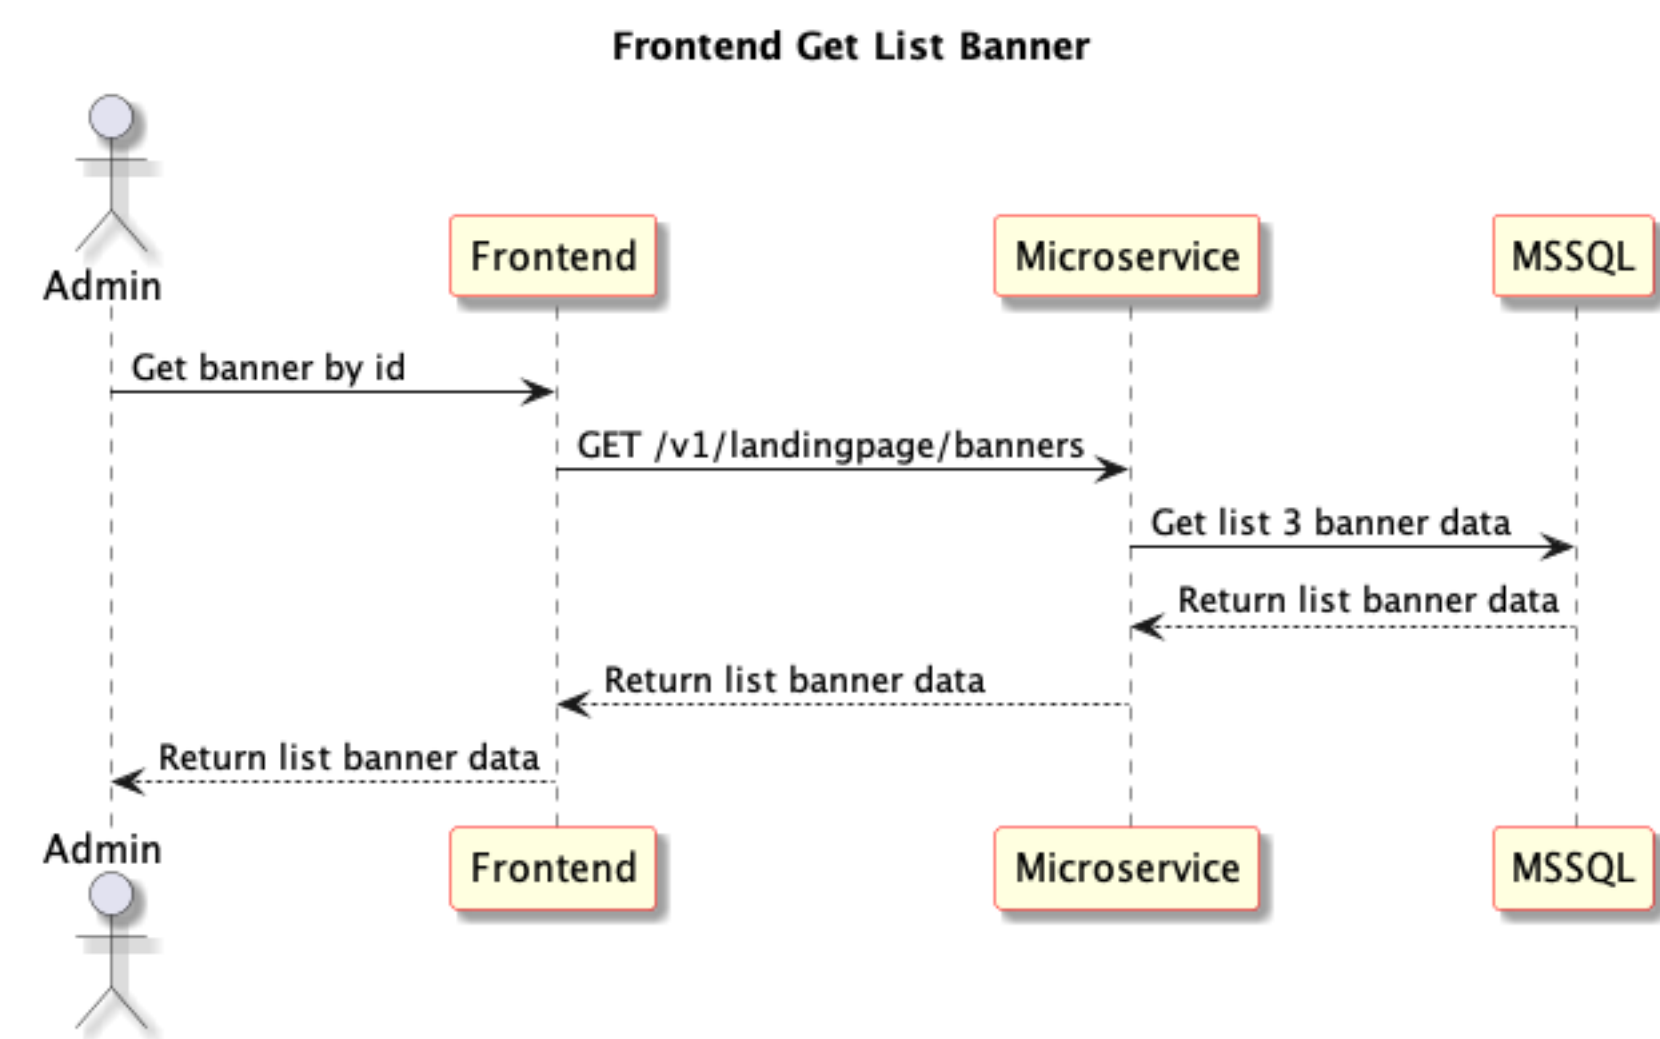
Frontend Get List Banner

Admin

Frontend

Microservice

MSSQL

Get banner by id

GET /v1/landingpage/banners

Get list 3 banner data

Return list banner data

Return list banner data

Return list banner data

Admin

Frontend

Microservice

MSSQL